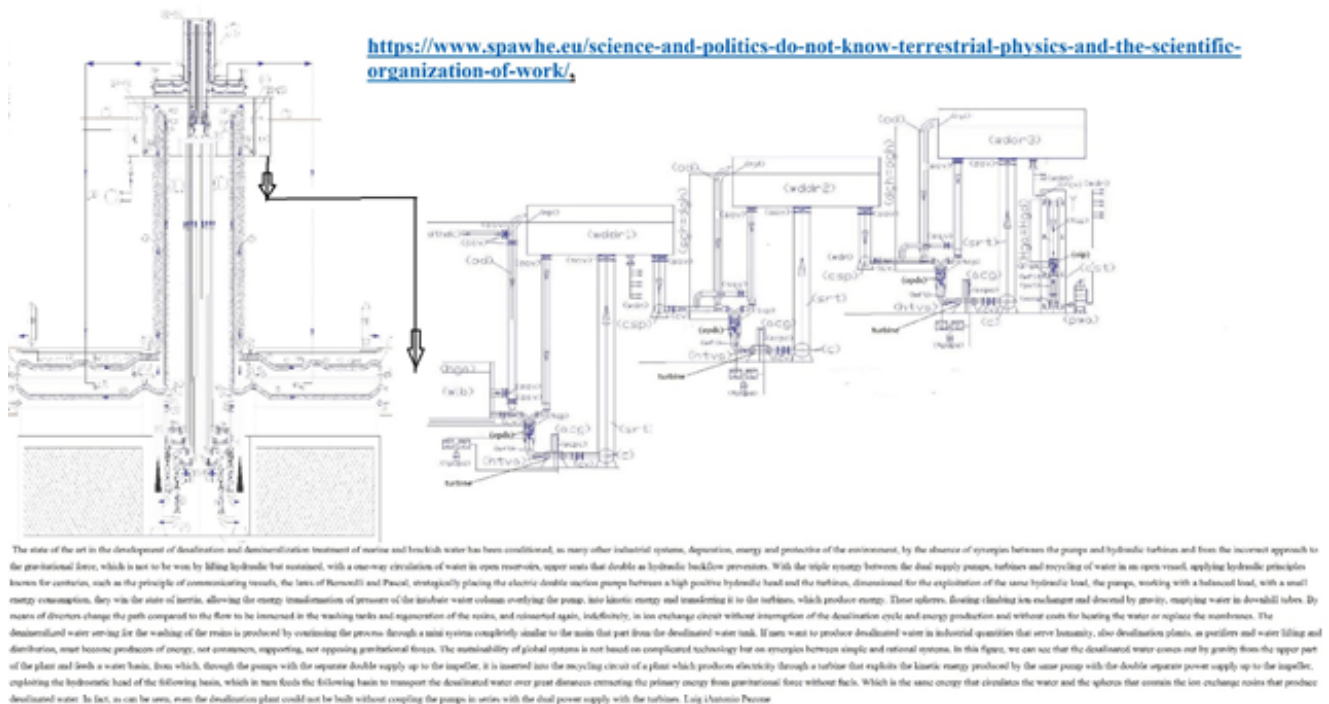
https://www.spawhe.eu/science-and-politics-do-not-know-terrestrial-physics-and-the-scientific-organization-of-work/.

(wddr1)

(wddr2)

(wdor3)

Turbine

Turbine

Turbine

The state of the art in the development of desalination and demineralization treatment of marine and brackish water has been conditioned, as many other industrial systems, depuration, energy and protection of the environment, by the absence of synergies between the pumps and hydraulic turbines and from the incorrect approach to the gravitational force, which is not to be won by lifting hydraulic but sustained, with a one-way circulation of water in open reservoirs, upper seats that double as hydraulic backflow preventers. With the triple synergy between the dual supply pumps, turbines and recycling of water in an open vessel, applying hydraulic principles known for centuries, such as the principle of communicating vessels, the laws of Bernoulli and Pascal, strategically placing the electric double suction pumps between a high positive hydraulic head and the turbines, dimensioned for the exploitation of the same hydraulic load, the pumps, working with a balanced load, with a small energy consumption, they win the state of inertia, allowing the energy transformation of pressure of the intubate water column overlying the pump, into kinetic energy and transferring it to the turbines, which produce energy. These spheres, flowing climbing ion exchanger and descend by gravity, emptying water in downhill tubes. By means of diverters change the path compared to the flow to be immersed in the washing tanks and regeneration of the resins, and reinserted again, indefinitely, in ion exchange circuit without interruption of the desalination cycle and energy production and without costs for heating the water or replace the membranes. The demineralized water serving for the washing of the resins is produced by continuing the process through a mini system completely similar to the main that part from the desalinated water tank. If men want to produce desalinated water in industrial quantities that serve humanity, also desalination plants, as purifiers and water lifting and distribution, must become producers of energy, not consumers, supporting, not opposing gravitational forces. The sustainability of global systems is not based on complicated technology but on synergies between simple and rational systems. In this figure, we can see that the desalinated water comes out by gravity from the upper part of the plant and feeds a water basin, from which, through the pumps with the separate double supply up to the impeller, it is inserted into the recycling circuit of a plant which produces electricity through a turbine that exploits the kinetic energy produced by the same pump with the double separate power supply up to the impeller, exploiting the hydrostatic head of the following basin, which in turn feeds the following basin to transport the desalinated water over great distances extracting the primary energy from gravitational force without fuels. Which is the same energy that circulates the water and the spheres that contain the ion exchange resins that produce desalinated water. In fact, as can be seen, even the desalination plant could not be built without coupling the pumps in series with the dual power supply with the turbines. Luigi Antonio Pezone